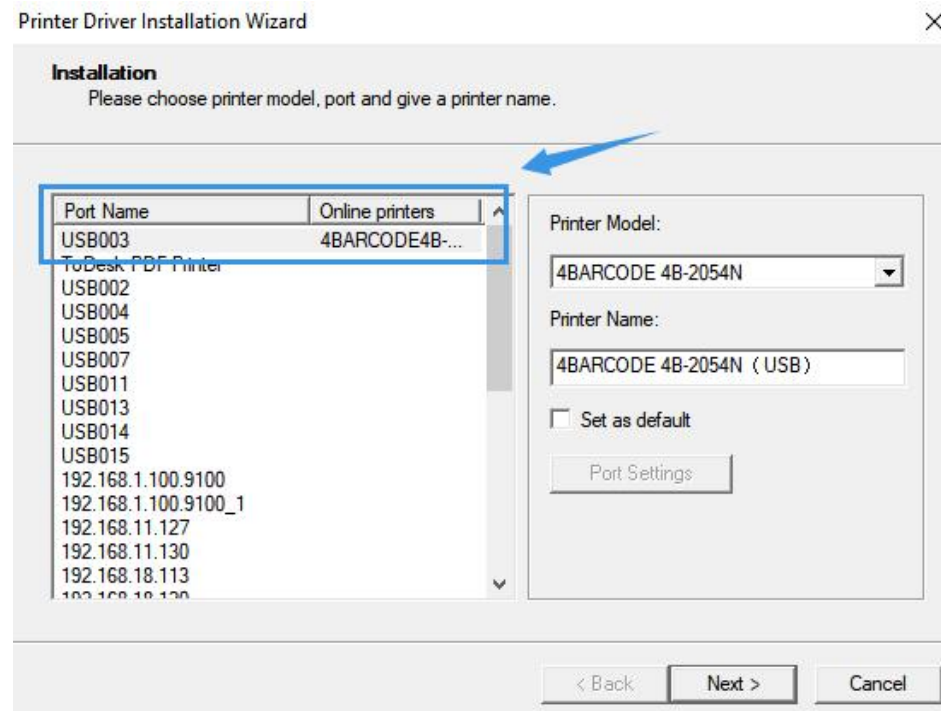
Printer Driver Installation Wizard

×

Installation
Please choose printer model, port and give a printer name.

| Port Name | Online printers |
|---|---|
| USB003 | 4BARCODE4B-... |
| ToDesk PDF Printer | |
| USB002 | |
| USB004 | |
| USB005 | |
| USB007 | |
| USB011 | |
| USB013 | |
| USB014 | |
| USB015 | |
| 192.168.1.100.9100 | |
| 192.168.1.100.9100_1 | |
| 192.168.11.127 | |
| 192.168.11.130 | |
| 192.168.18.113 | |
| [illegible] | |

Printer Model:

4BARCODE 4B-2054N

Printer Name:

4BARCODE 4B-2054N (USB)

Set as default

Port Settings

< Back

Next >

Cancel